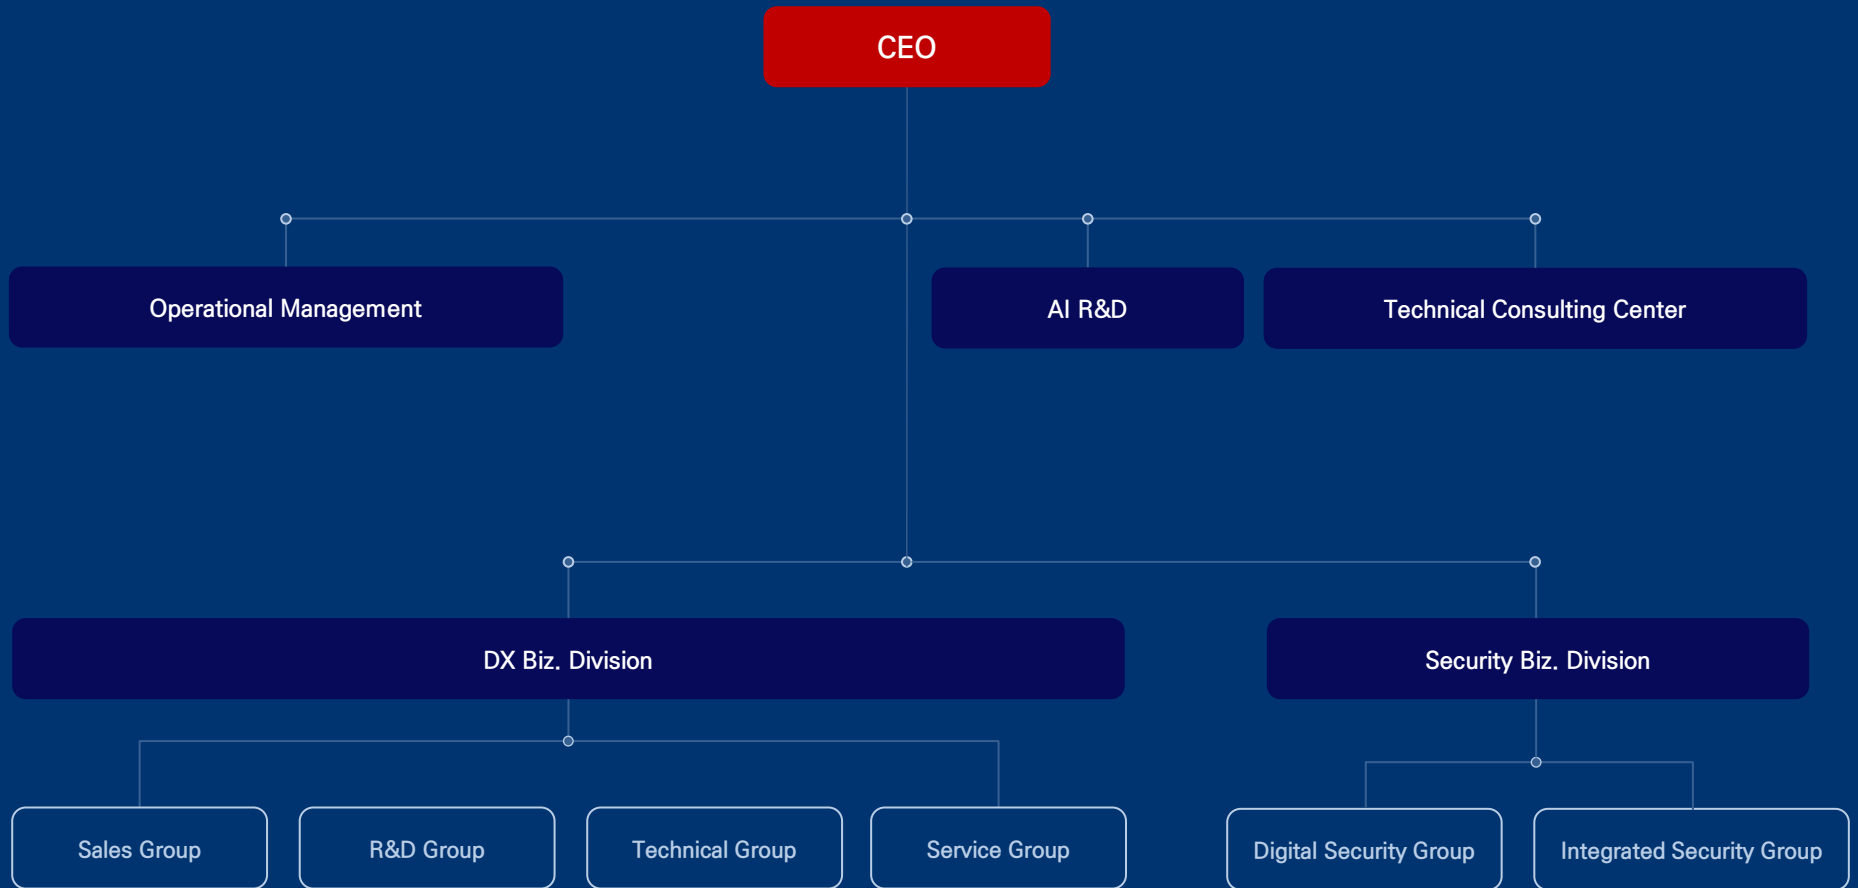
CEO

Operational Management

AI R&D

Technical Consulting Center

DX Biz. Division

Security Biz. Division

Sales Group

R&D Group

Technical Group

Service Group

Digital Security Group

Integrated Security Group